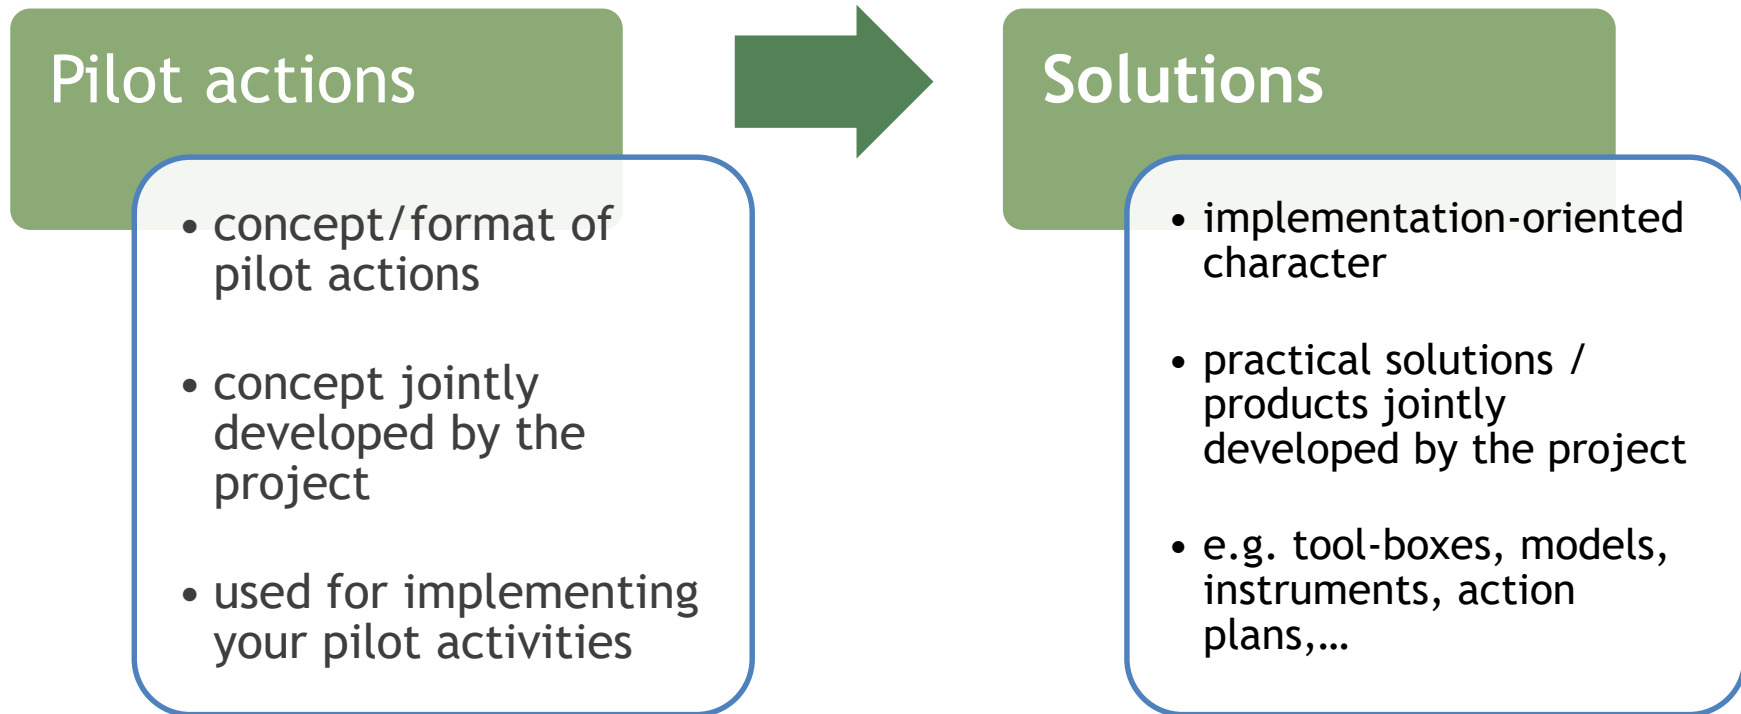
Pilot actions

- concept/format of pilot actions
- concept jointly developed by the project
- used for implementing your pilot activities

Solutions

- implementation-oriented character
- practical solutions / products jointly developed by the project
- e.g. tool-boxes, models, instruments, action plans,…